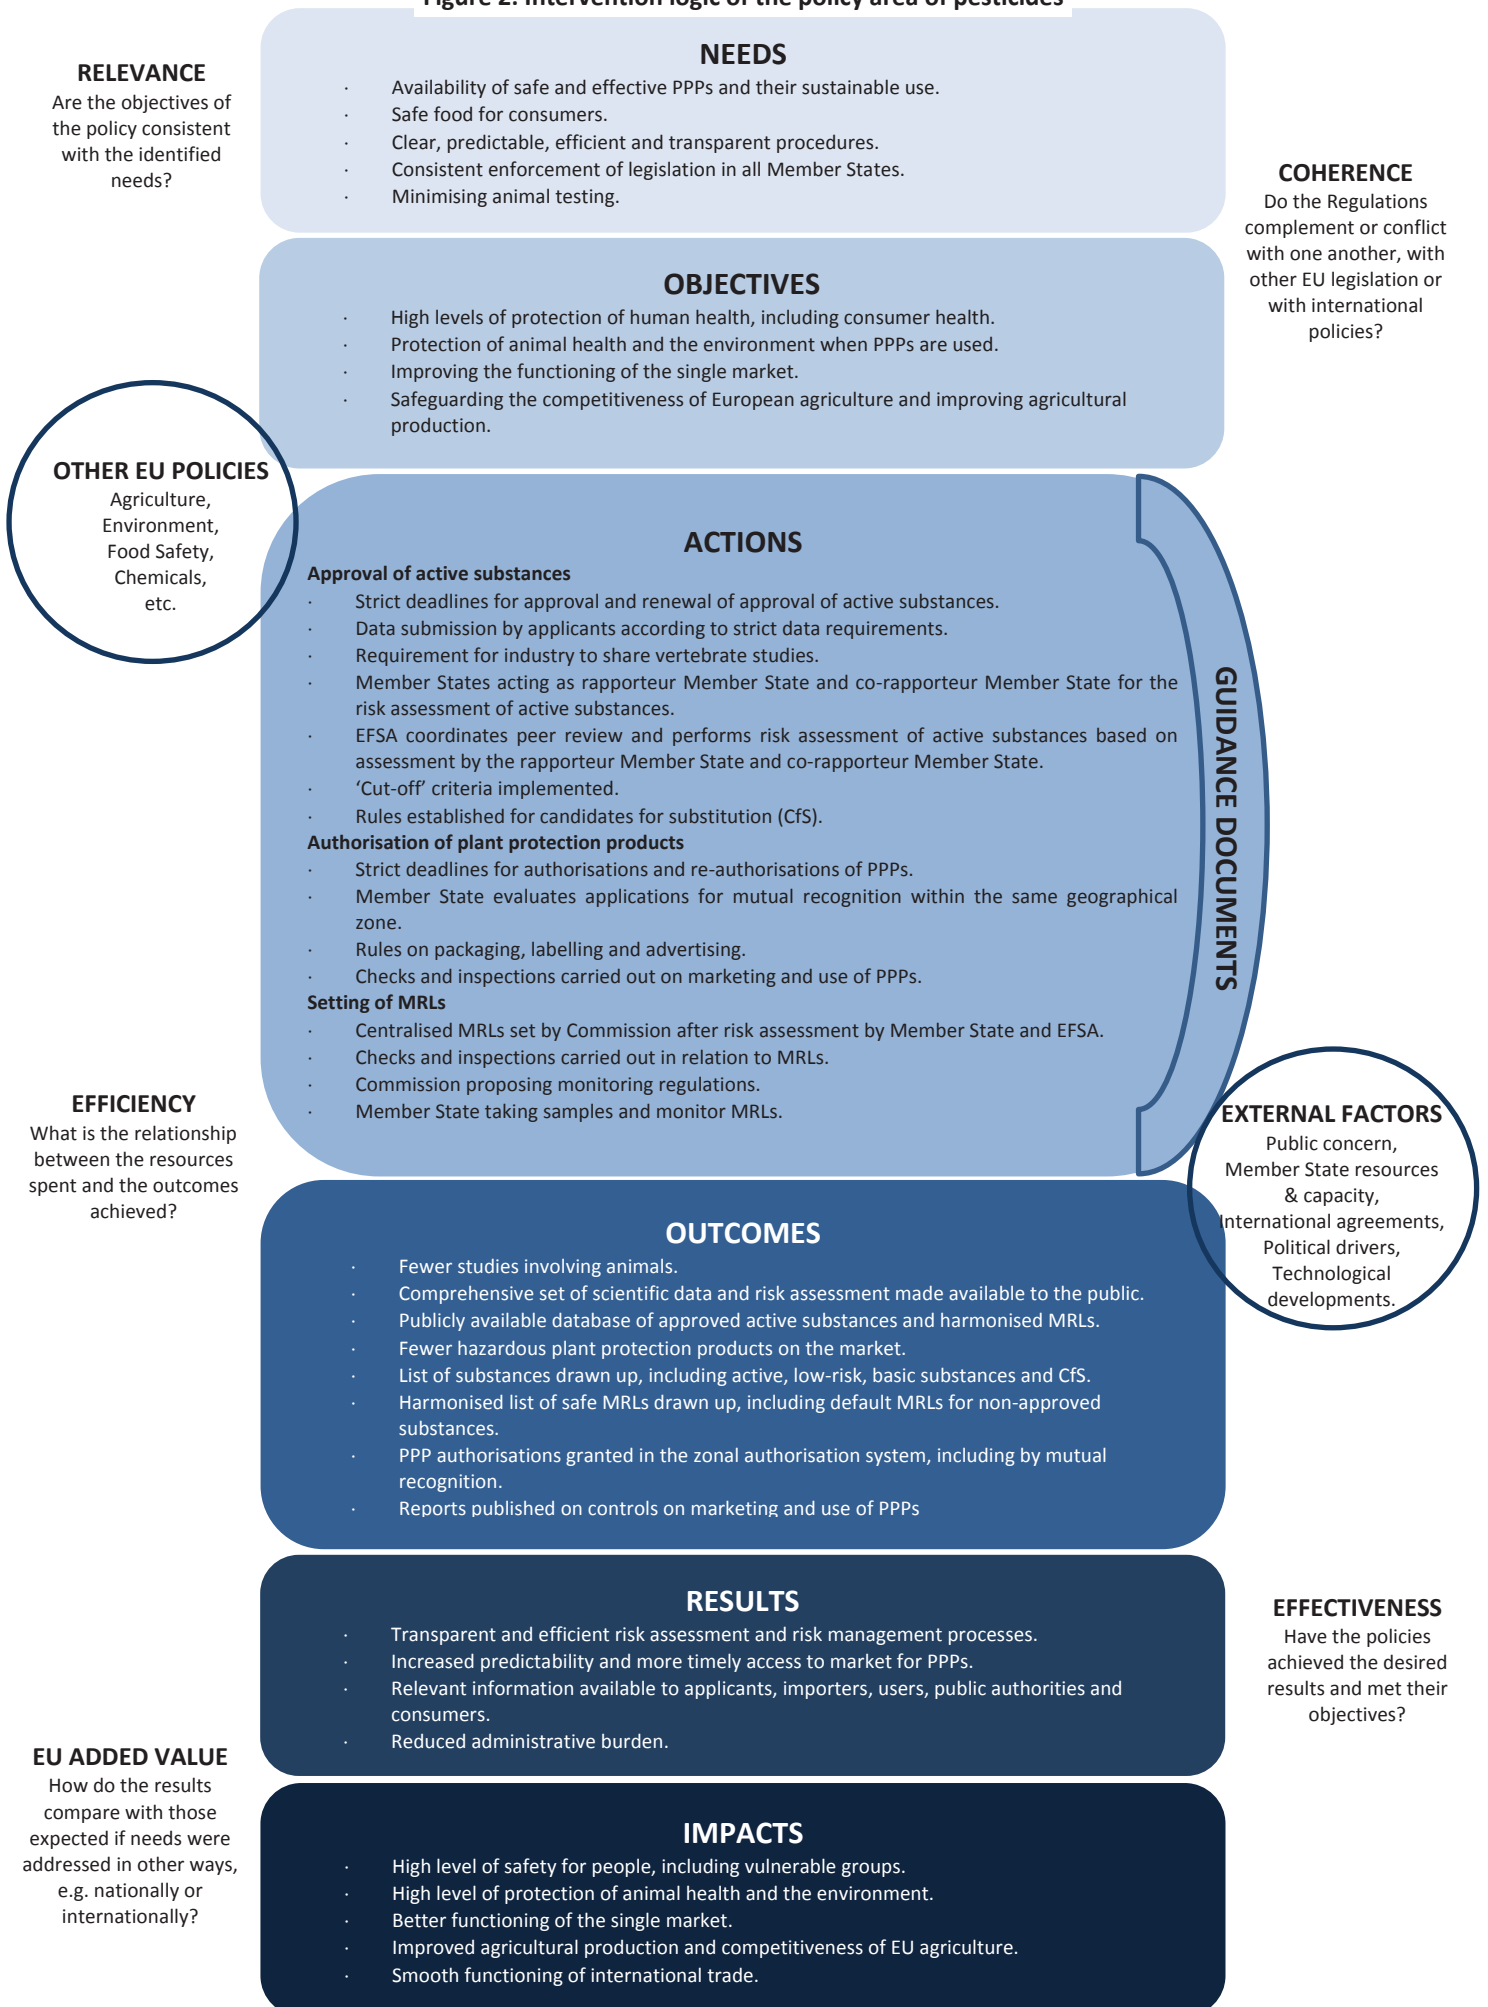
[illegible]

RELEVANCE
Are the objectives of the policy consistent with the identified needs?

NEEDS
· Availability of safe and effective PPPs and their sustainable use.
· Safe food for consumers.
· Clear, predictable, efficient and transparent procedures.
· Consistent enforcement of legislation in all Member States.
· Minimising animal testing.

COHERENCE
Do the Regulations complement or conflict with one another, with other EU legislation or with international policies?

OBJECTIVES
· High levels of protection of human health, including consumer health.
· Protection of animal health and the environment when PPPs are used.
· Improving the functioning of the single market.
· Safeguarding the competitiveness of European agriculture and improving agricultural production.

OTHER EU POLICIES
Agriculture, Environment, Food Safety, Chemicals, etc.

ACTIONS
Approval of active substances
· Strict deadlines for approval and renewal of approval of active substances.
· Data submission by applicants according to strict data requirements.
· Requirement for industry to share vertebrate studies.
· Member States acting as rapporteur Member State and co-rapporteur Member State for the risk assessment of active substances.
· EFSA coordinates peer review and performs risk assessment of active substances based on assessment by the rapporteur Member State and co-rapporteur Member State.
· 'Cut-off' criteria implemented.
· Rules established for candidates for substitution (CfS).
Authorisation of plant protection products
· Strict deadlines for authorisations and re-authorisations of PPPs.
· Member State evaluates applications for mutual recognition within the same geographical zone.
· Rules on packaging, labelling and advertising.
· Checks and inspections carried out on marketing and use of PPPs.
Setting of MRLs
· Centralised MRLs set by Commission after risk assessment by Member State and EFSA.
· Checks and inspections carried out in relation to MRLs.
· Commission proposing monitoring regulations.
· Member State taking samples and monitor MRLs.

GUIDANCE DOCUMENTS

EFFICIENCY
What is the relationship between the resources spent and the outcomes achieved?

EXTERNAL FACTORS
Public concern, Member State resources & capacity, International agreements, Political drivers, Technological developments.

OUTCOMES
· Fewer studies involving animals.
· Comprehensive set of scientific data and risk assessment made available to the public.
· Publicly available database of approved active substances and harmonised MRLs.
· Fewer hazardous plant protection products on the market.
· List of substances drawn up, including active, low-risk, basic substances and CfS.
· Harmonised list of safe MRLs drawn up, including default MRLs for non-approved substances.
· PPP authorisations granted in the zonal authorisation system, including by mutual recognition.
· Reports published on controls on marketing and use of PPPs

RESULTS
· Transparent and efficient risk assessment and risk management processes.
· Increased predictability and more timely access to market for PPPs.
· Relevant information available to applicants, importers, users, public authorities and consumers.
· Reduced administrative burden.

EFFECTIVENESS
Have the policies achieved the desired results and met their objectives?

EU ADDED VALUE
How do the results compare with those expected if needs were addressed in other ways, e.g. nationally or internationally?

IMPACTS
· High level of safety for people, including vulnerable groups.
· High level of protection of animal health and the environment.
· Better functioning of the single market.
· Improved agricultural production and competitiveness of EU agriculture.
· Smooth functioning of international trade.